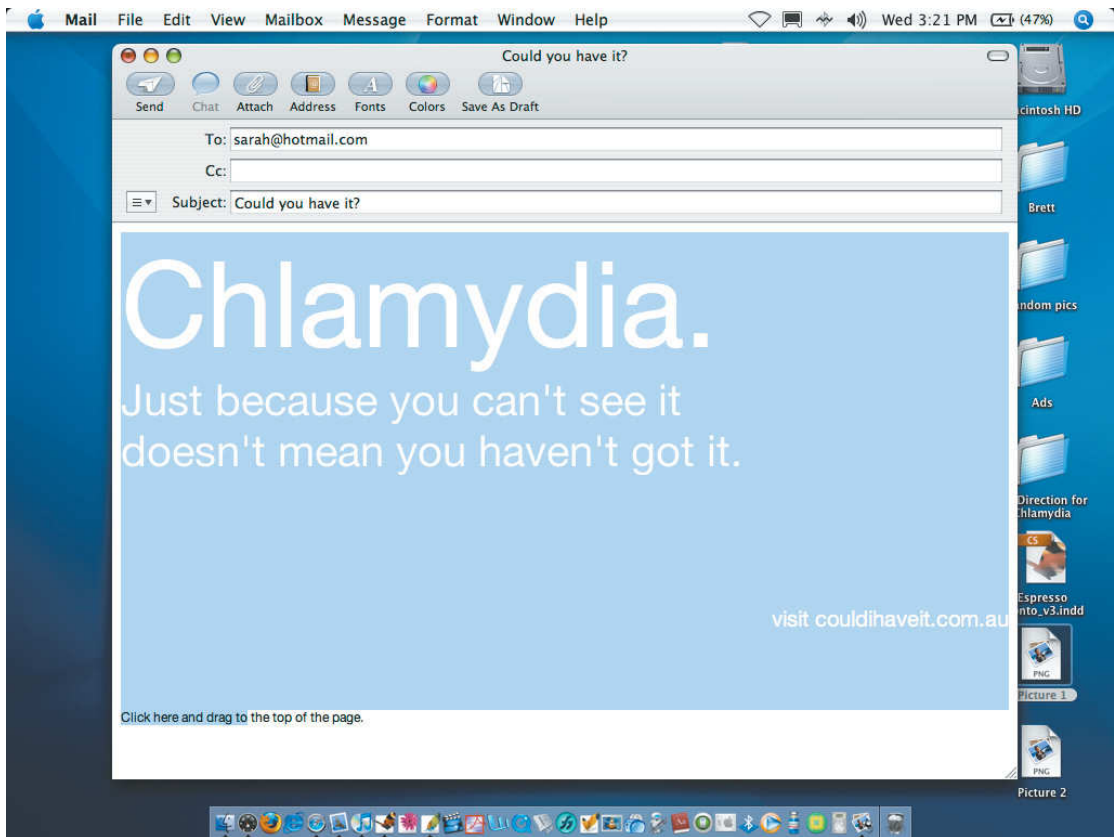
Mail File Edit View Mailbox Message Format Window Help

Wed 3:21 PM (47%)

Could you have it?

Send Chat Attach Address Fonts Colors Save As Draft

To: sarah@hotmail.com

Cc:

Subject: Could you have it?

Chlamydia.

Just because you can't see it doesn't mean you haven't got it.

visit couldihaveit.com.au

Click here and drag to the top of the page.

cintosh HD

Brett

ndom pics

Ads

Direction for hlamydia

CS

Espresso nto_v3.indd

PNG

Picture 1

PNG

Picture 2